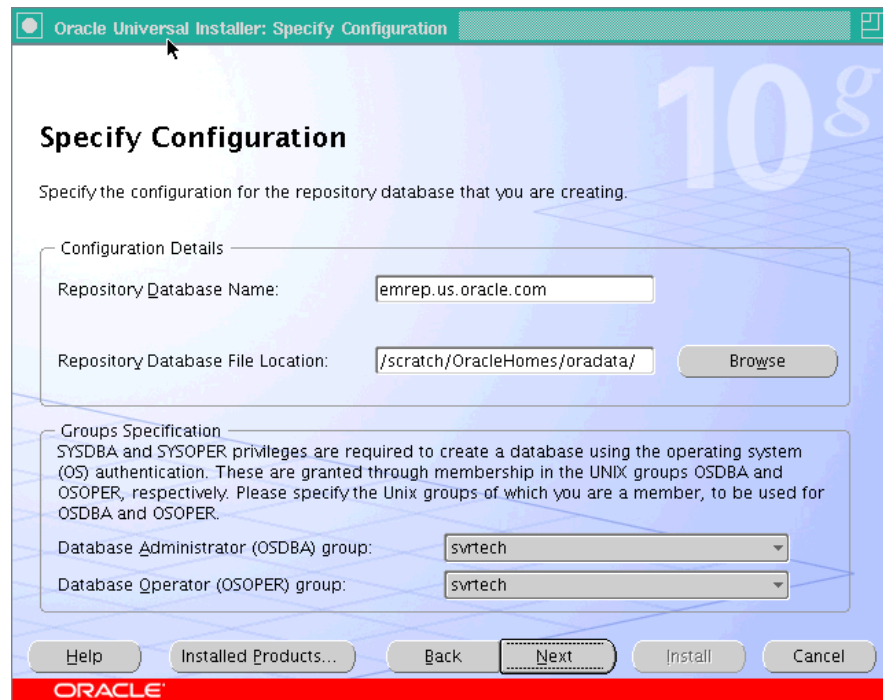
Oracle Universal Installer: Specify Configuration

10g

Specify Configuration

Specify the configuration for the repository database that you are creating.

Configuration Details

Repository Database Name: emrep.us.oracle.com

Repository Database File Location: /scratch/OracleHomes/oradata/ Browse

Groups Specification

SYSDBA and SYSOPER privileges are required to create a database using the operating system (OS) authentication. These are granted through membership in the UNIX groups OSDBA and OSOPER, respectively. Please specify the Unix groups of which you are a member, to be used for OSDBA and OSOPER.

Database Administrator (OSDBA) group: svrtech

Database Operator (OSOPER) group: svrtech

Help Installed Products... Back Next Install Cancel

ORACLE